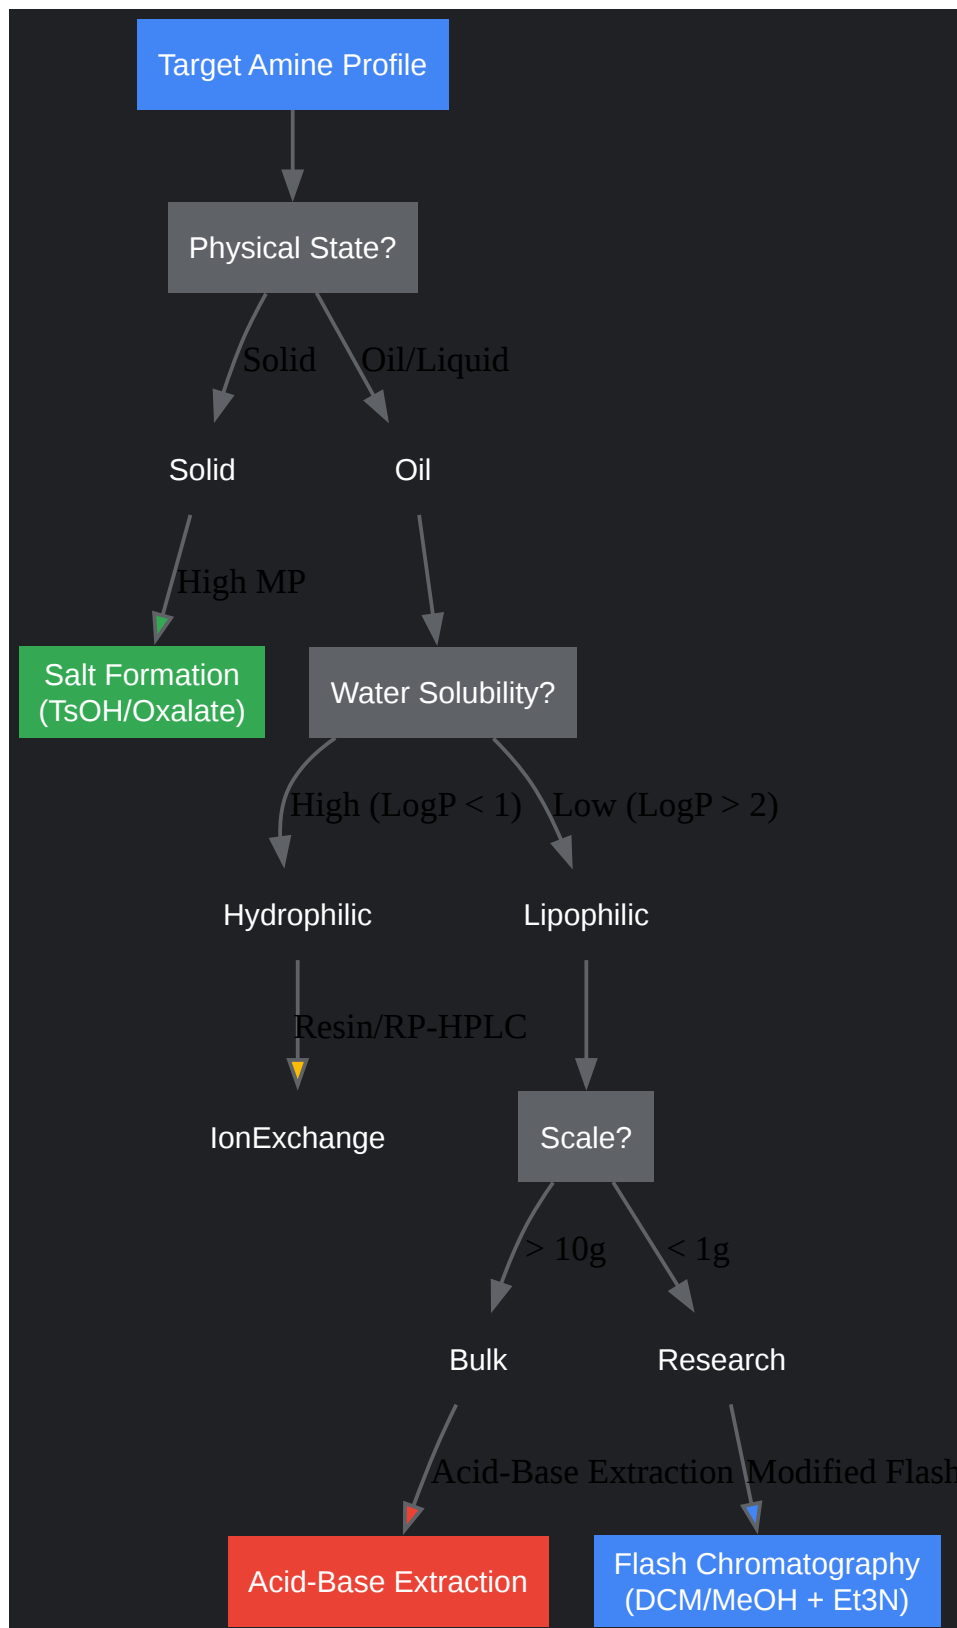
Target Amine Profile

Physical State?

Solid

Oil/Liquid

Solid

Oil

High MP

Salt Formation (TsOH/Oxalate)

Water Solubility?

High (LogP < 1)

Low (LogP > 2)

Hydrophilic

Lipophilic

Resin/RP-HPLC

IonExchange

Scale?

> 10g

< 1g

Bulk

Research

Acid-Base Extraction

Modified Flash

Acid-Base Extraction

Flash Chromatography (DCM/MeOH + Et3N)